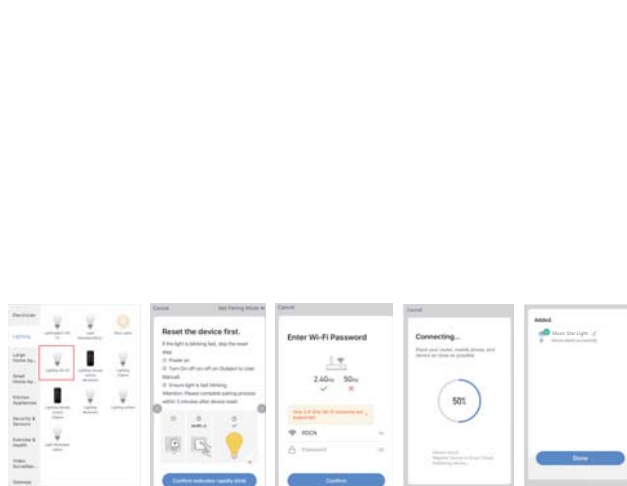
Electrician

Lighting

Large Home Ap...

Small Home Ap...

Kitchen Appliances

Security & Sensors

Exercise & Health

Video Surveillan...

Gateway

Cancel

Net Pairing Mode

Reset the device first.

If the light is blinking fast, skip the reset step

① Power on

② Turn On-off-on-off on Outlet to User Manual

③ Ensure light is fast blinking

Attention: Please complete pairing process within 3 minutes after device reset.

Confirm indicator rapidly blink

Cancel

Enter Wi-Fi Password

2.4GHz

5GHz

Only 2.4 GHz Wi-Fi networks are supported

Password

Confirm

Cancel

Connecting...

Place your router, mobile phone, and device as close as possible

50%

Device found
Register Device to Smart Cloud
Initializing device...

Added

Music Star Light

Done